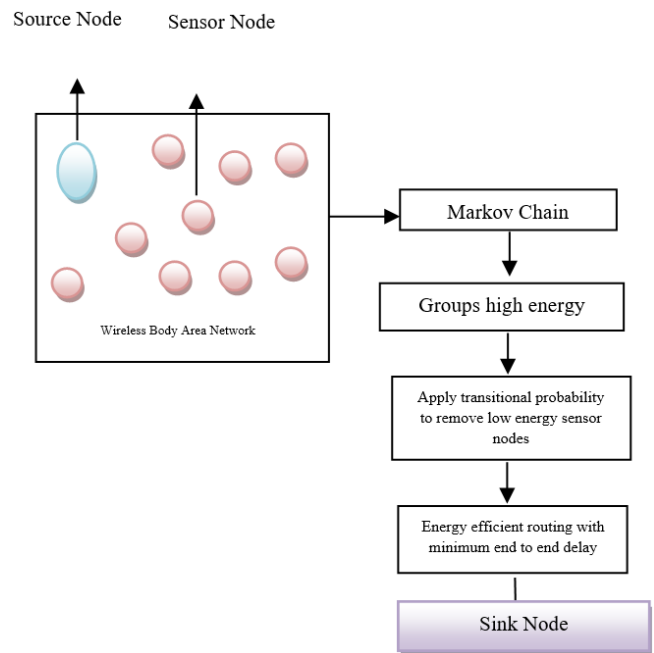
Source Node

Sensor Node

Wireless Body Area Network

Markov Chain

Groups high energy

Apply transitional probability to remove low energy sensor nodes

Energy efficient routing with minimum end to end delay

Sink Node